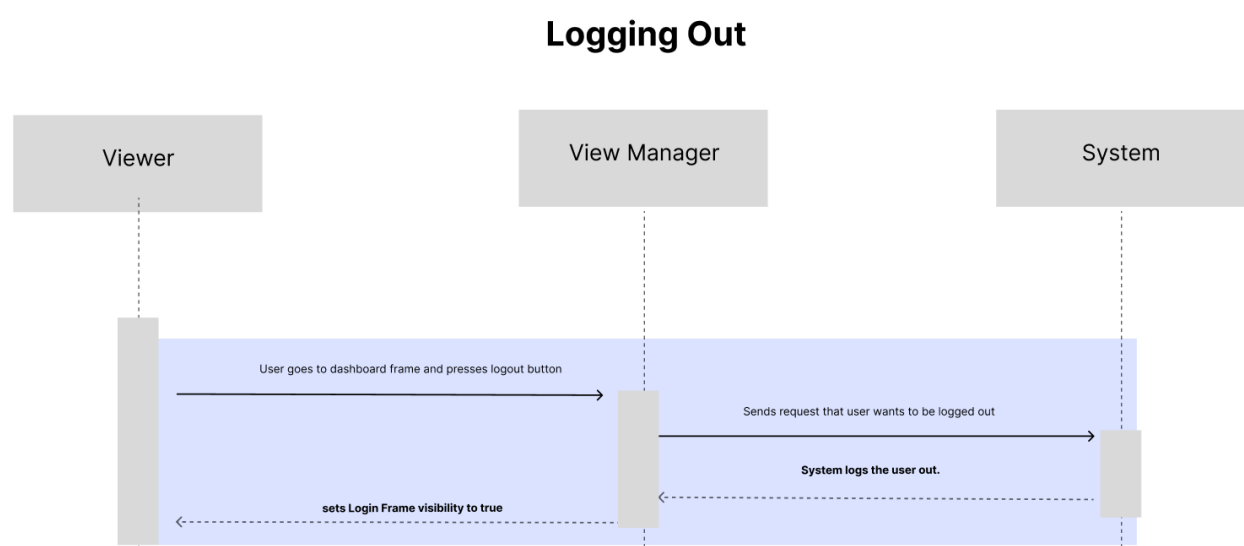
Logging Out

Viewer

View Manager

System

User goes to dashboard frame and presses logout button

Sends request that user wants to be logged out

System logs the user out.

sets Login Frame visibility to true